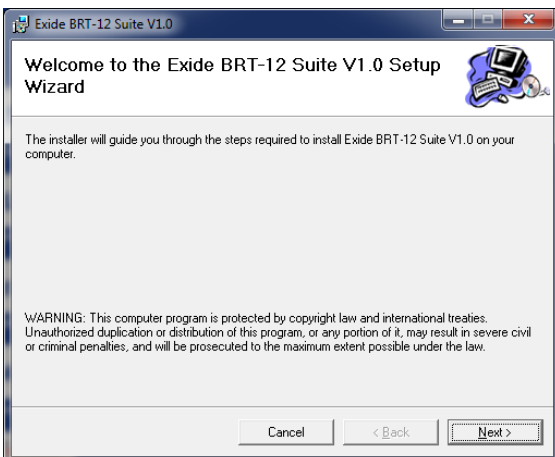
Exide BRT-12 Suite V1.0

Welcome to the Exide BRT-12 Suite V1.0 Setup Wizard

The installer will guide you through the steps required to install Exide BRT-12 Suite V1.0 on your computer.

WARNING: This computer program is protected by copyright law and international treaties. Unauthorized duplication or distribution of this program, or any portion of it, may result in severe civil or criminal penalties, and will be prosecuted to the maximum extent possible under the law.

Cancel
< Back
Next >